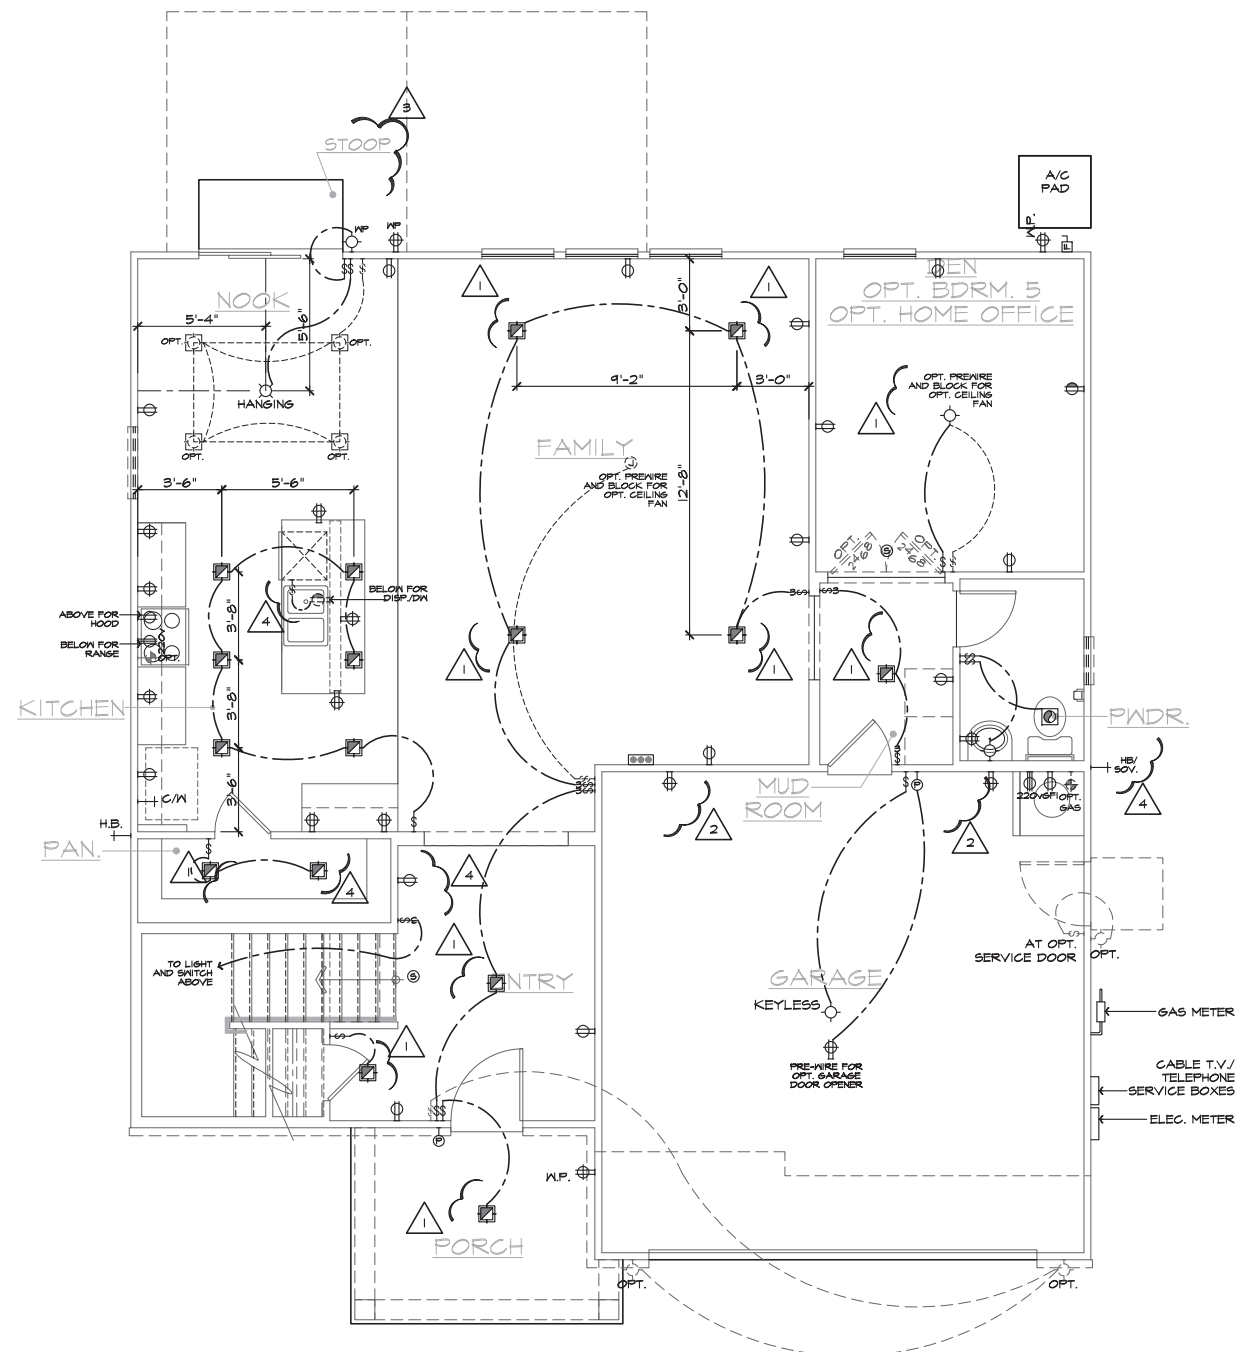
3

STOOP

A/C PAD

W.P.

WP

WP

NOOK

DEN
OPT. BDRM. 5
OPT. HOME OFFICE

1

1

3'-0"

5'-4"

5'-6"

OPT.

OPT.

HANGING

9'-2"

3'-0"

OPT. PREWIRE AND BLOCK FOR OPT. CEILING FAN

1

OPT.

OPT.

FAMILY

OPT. PREWIRE AND BLOCK FOR OPT. CEILING FAN

12'-8"

3'-6"

5'-6"

BELOW FOR DISP./DW

ABOVE FOR HOOD

BELOW FOR RANGE

220V

OPT.

4

3'-8"

3'-8"

1

1

1

KITCHEN

PWDR.

C/M

3'-6"

MUD ROOM

HB/ SOV.

220V

OPT. GAS

4

H.B.

2

2

PAN.

1

4

4

AT OPT. SERVICE DOOR

OPT.

TO LIGHT AND SWITCH ABOVE

1

ENTRY

GARAGE

KEYLESS

GAS METER

1

PRE-WIRE FOR OPT. GARAGE DOOR OPENER

CABLE T.V./ TELEPHONE SERVICE BOXES

ELEC. METER

W.P.

1

PORCH

OPT.

OPT.